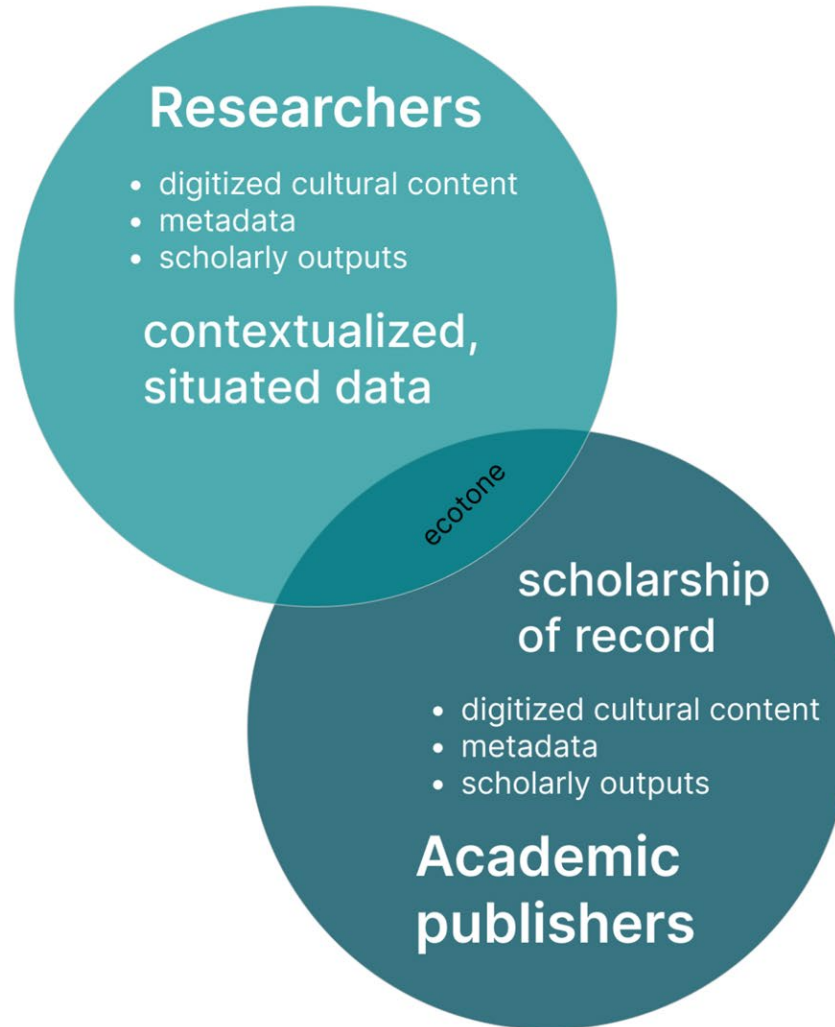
Researchers

- digitized cultural content
- metadata
- scholarly outputs

contextualized, situated data

ecotone

scholarship of record

- digitized cultural content
- metadata
- scholarly outputs

Academic publishers